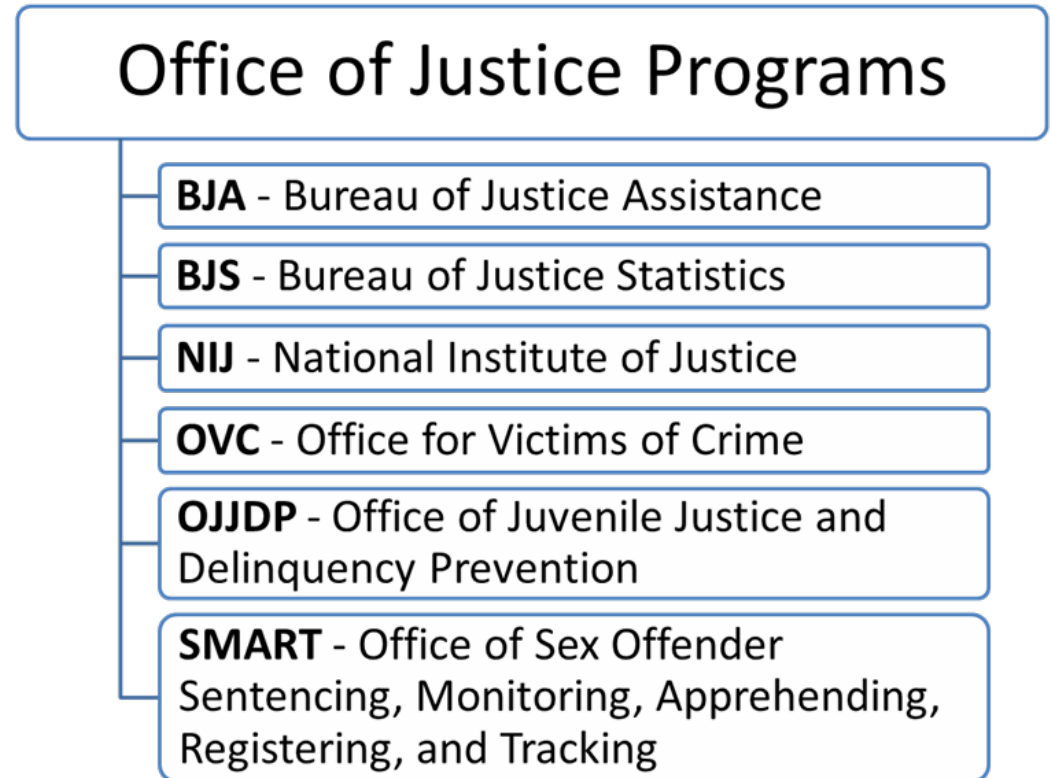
Office of Justice Programs

BJA - Bureau of Justice Assistance

BJS - Bureau of Justice Statistics

NIJ - National Institute of Justice

OVC - Office for Victims of Crime

OJJDP - Office of Juvenile Justice and Delinquency Prevention

SMART - Office of Sex Offender Sentencing, Monitoring, Apprehending, Registering, and Tracking